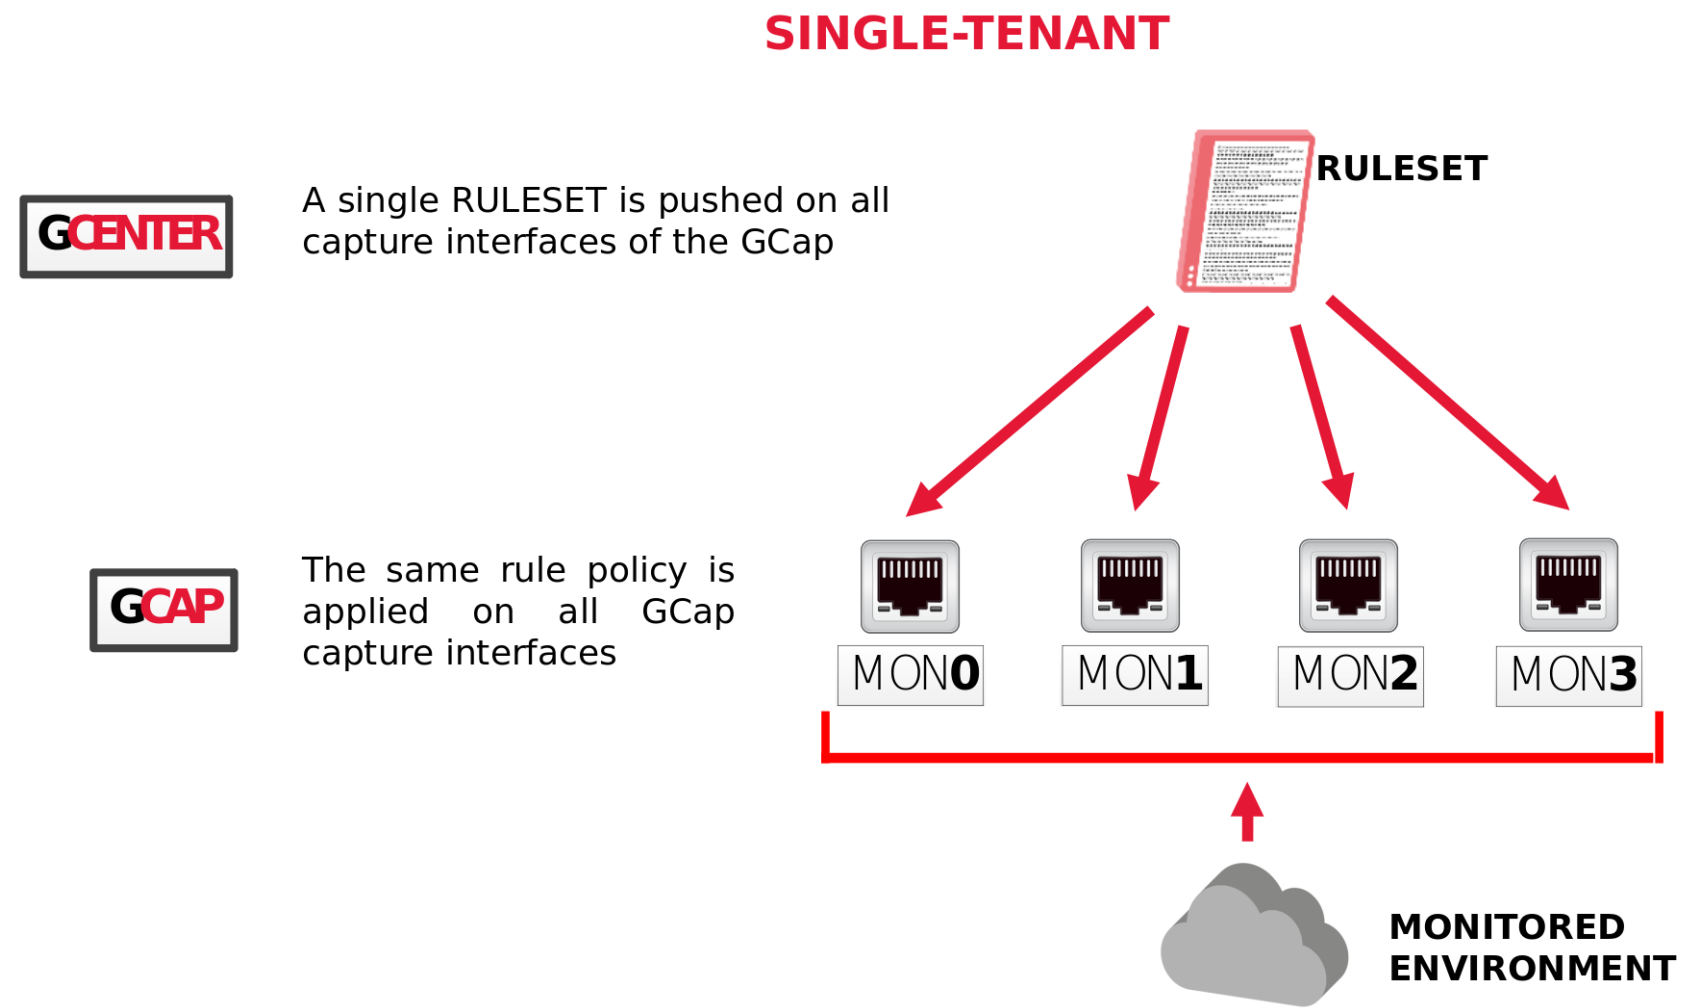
SINGLE-TENANT

GCENTER

A single RULESET is pushed on all capture interfaces of the GCap

RULESET

GCAP

The same rule policy is applied on all GCap capture interfaces

MON0

MON1

MON2

MON3

MONITORED ENVIRONMENT